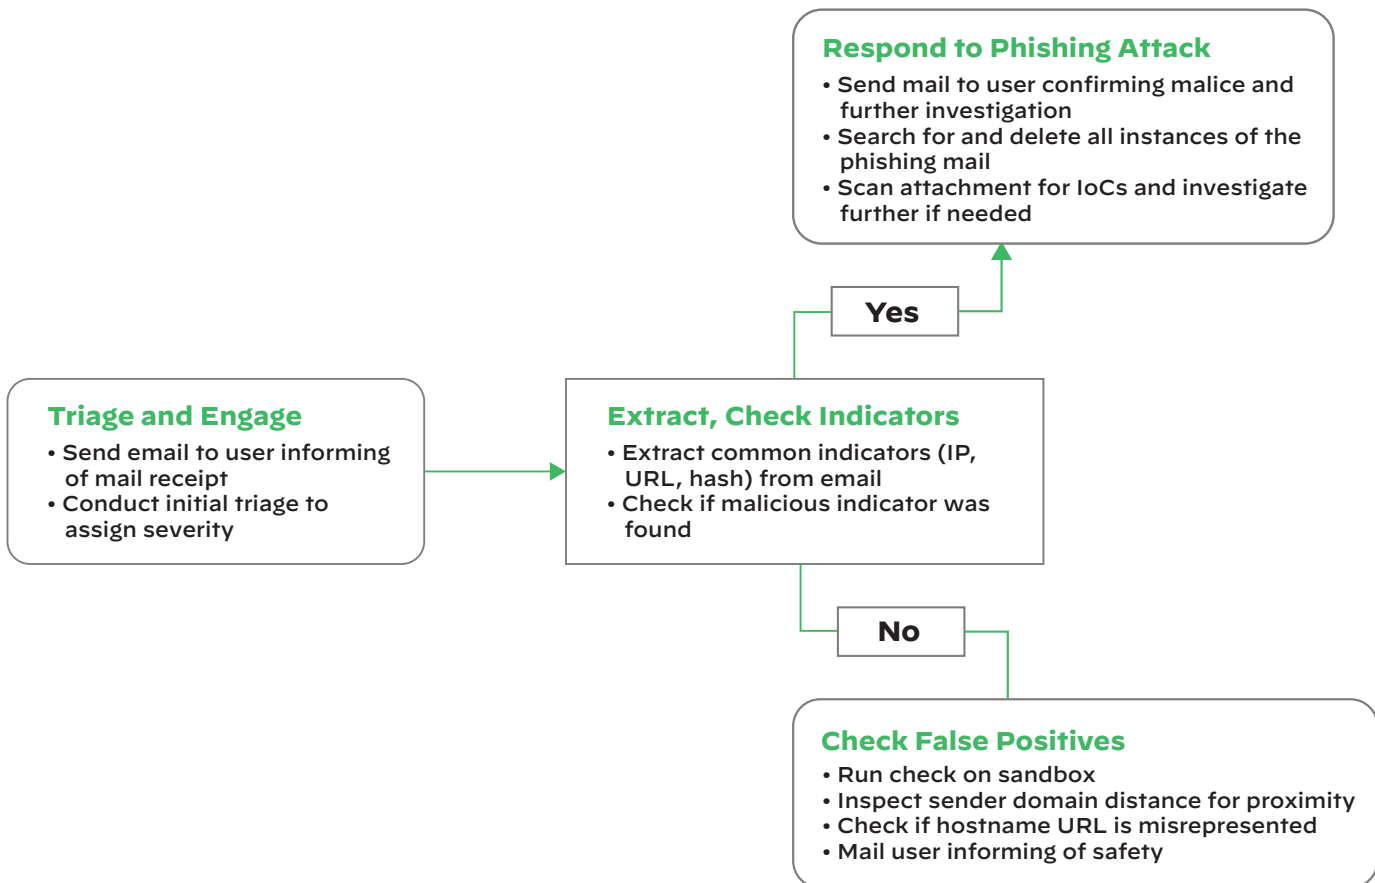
Respond to Phishing Attack
• Send mail to user confirming malice and further investigation
• Search for and delete all instances of the phishing mail
• Scan attachment for IoCs and investigate further if needed

Yes

Triage and Engage
• Send email to user informing of mail receipt
• Conduct initial triage to assign severity

Extract, Check Indicators
• Extract common indicators (IP, URL, hash) from email
• Check if malicious indicator was found

No

Check False Positives
• Run check on sandbox
• Inspect sender domain distance for proximity
• Check if hostname URL is misrepresented
• Mail user informing of safety